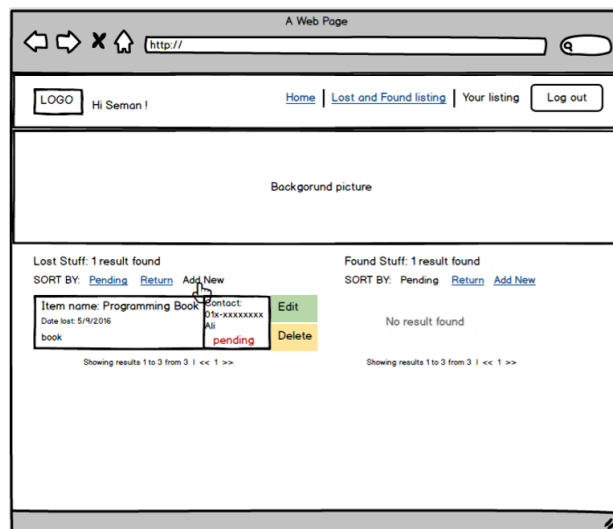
A Web Page

http://

LOGO

Hi Seman !

Home | Lost and Found listing | Your listing

Log out

Backgorund picture

Lost Stuff: 1 result found

SORT BY: Pending Return Add New

Item name: Programming Book

Date lost: 5/9/2016

book

Contact: 01x-xxxxxxxx Ali

pending

Edit

Delete

Showing results 1 to 3 from 3 | << 1 >>

Found Stuff: 1 result found

SORT BY: Pending Return Add New

No result found

Showing results 1 to 3 from 3 | << 1 >>